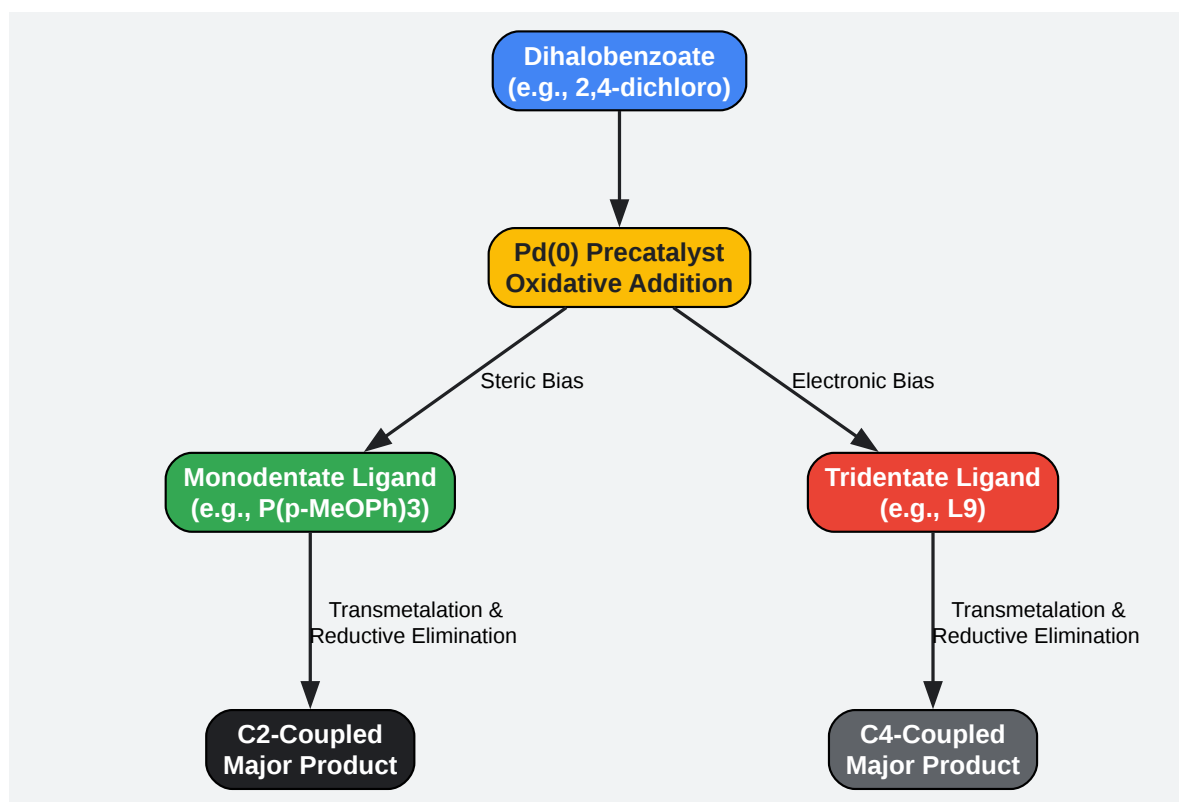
Dihalobenzoate
(e.g., 2,4-dichloro)

Pd(0) Precatalyst
Oxidative Addition

Steric Bias

Electronic Bias

Monodentate Ligand
(e.g., P(p-MeOPh)3)

Tridentate Ligand
(e.g., L9)

Transmetalation &
Reductive Elimination

Transmetalation &
Reductive Elimination

C2-Coupled
Major Product

C4-Coupled
Major Product